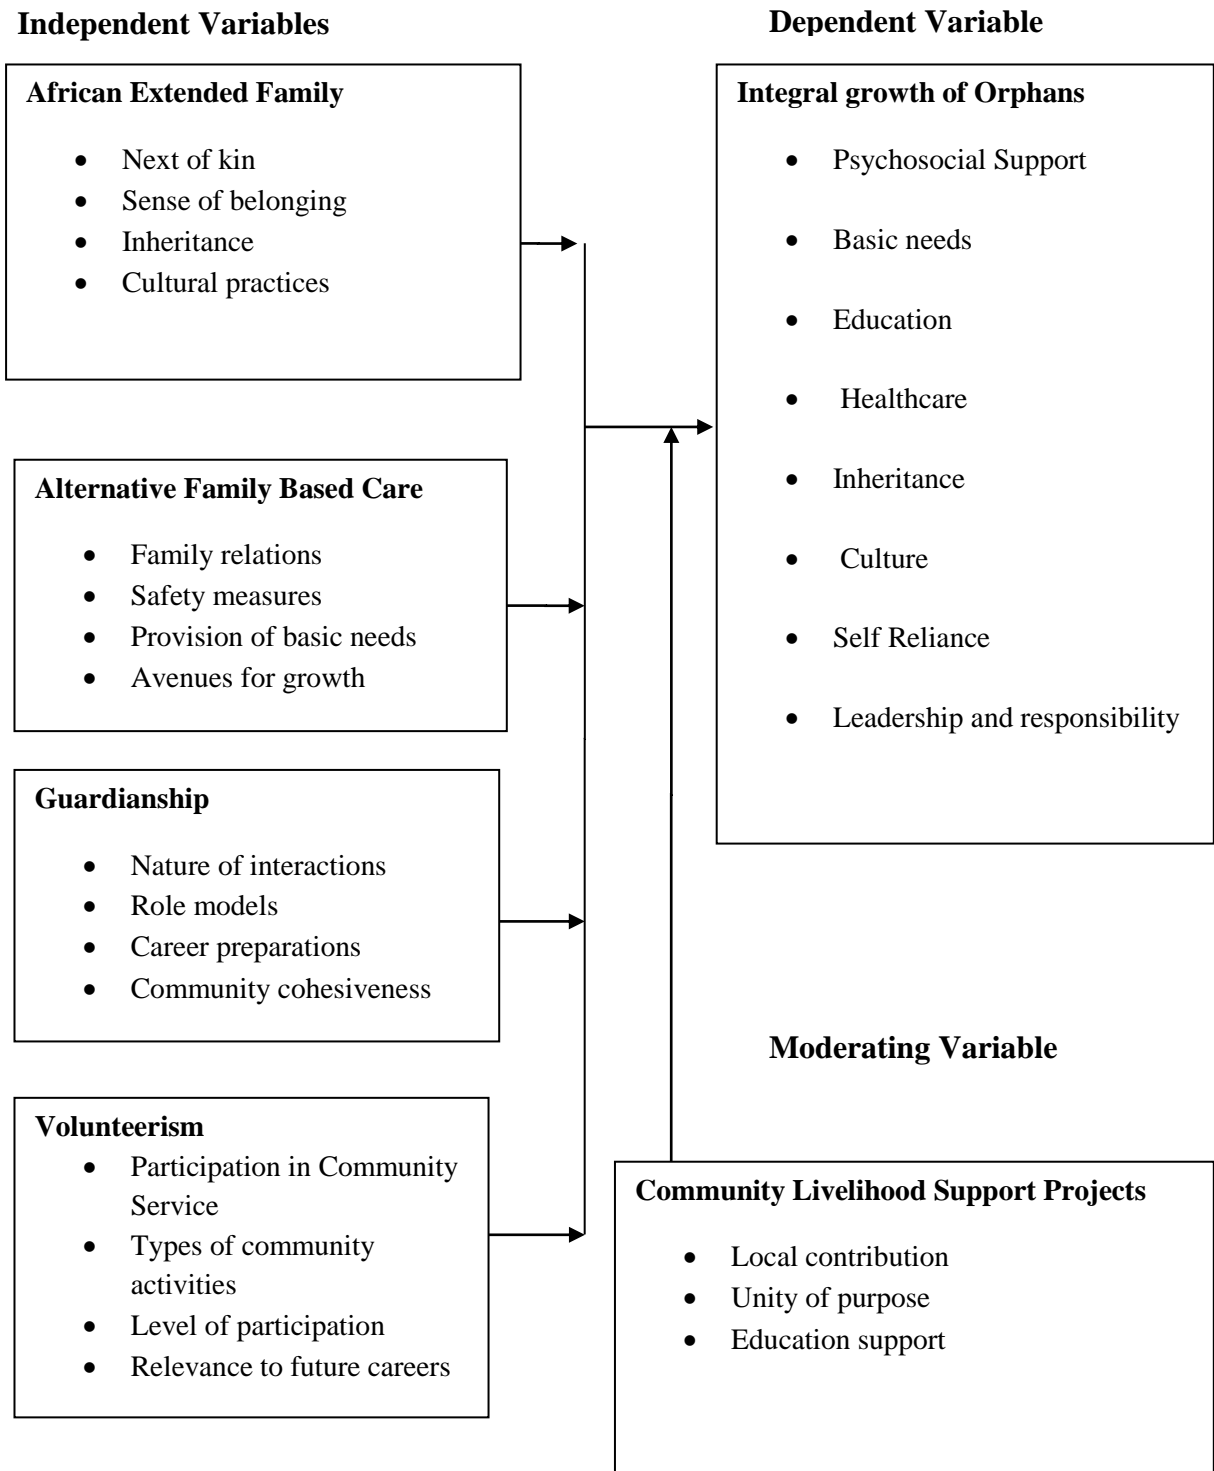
**Independent Variables**

**Dependent Variable**

**African Extended Family**
- Next of kin
- Sense of belonging
- Inheritance
- Cultural practices

**Integral growth of Orphans**
- Psychosocial Support
- Basic needs
- Education
- Healthcare
- Inheritance
- Culture
- Self Reliance
- Leadership and responsibility

**Alternative Family Based Care**
- Family relations
- Safety measures
- Provision of basic needs
- Avenues for growth

**Guardianship**
- Nature of interactions
- Role models
- Career preparations
- Community cohesiveness

**Moderating Variable**

**Volunteerism**
- Participation in Community Service
- Types of community activities
- Level of participation
- Relevance to future careers

**Community Livelihood Support Projects**
- Local contribution
- Unity of purpose
- Education support